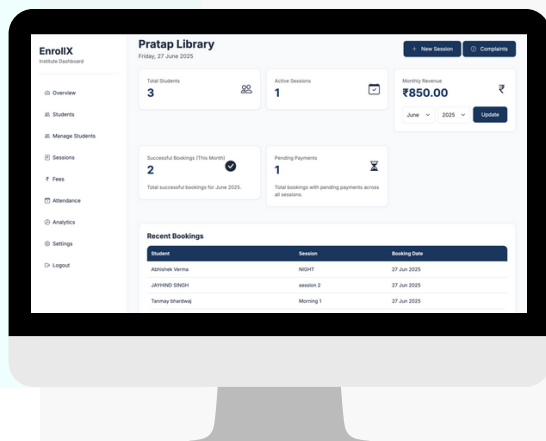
EnrollX
Institute Dashboard

Overview
Students
Manage Students
Sessions
Fees
Attendance
Analytics
Settings
Logout

Pratap Library
Friday, 27 June 2025

+ New Session
Complaints

Total Students
3

Active Sessions
1

Monthly Revenue
₹850.00
₹
June
2025
Update

Successful Bookings (This Month)
2
Total successful bookings for June 2025.

Pending Payments
1
Total bookings with pending payments across all sessions.

Recent Bookings

| Student | Session | Booking Date |
|---|---|---|
| Abhishek Verma | NIGHT | 27 Jun 2025 |
| JAYHIND SINGH | session 2 | 27 Jun 2025 |
| Tanmay bhardwaj | Morning 1 | 27 Jun 2025 |